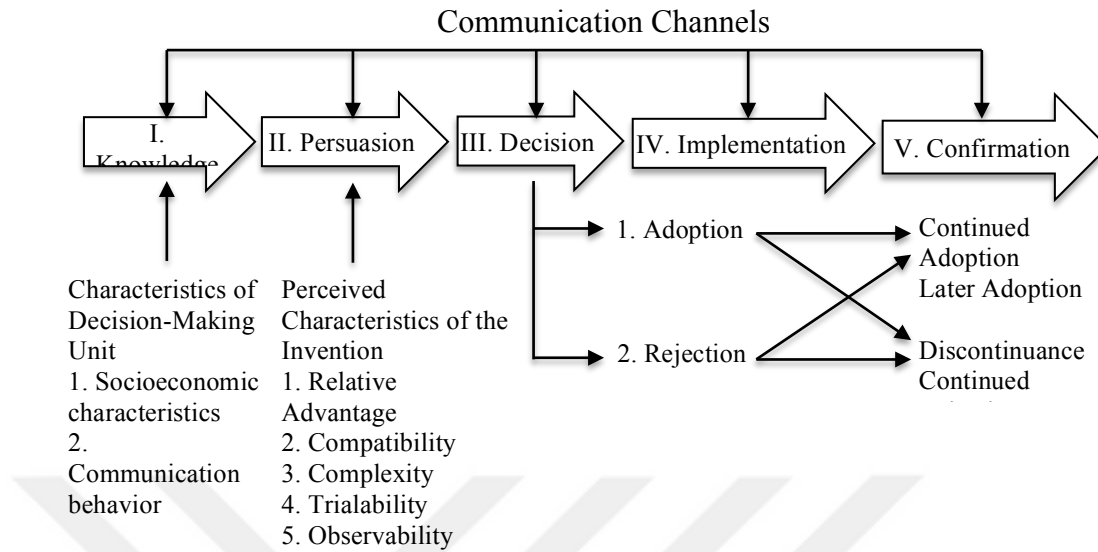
Communication Channels

I. Knowledge

II. Persuasion

III. Decision

IV. Implementation

V. Confirmation

1. Adoption

2. Rejection

Continued Adoption

Later Adoption

Discontinuance

Continued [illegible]

Characteristics of Decision-Making Unit
1. Socioeconomic characteristics
2. Communication behavior

Perceived Characteristics of the Invention
1. Relative Advantage
2. Compatibility
3. Complexity
4. Trialability
5. Observability